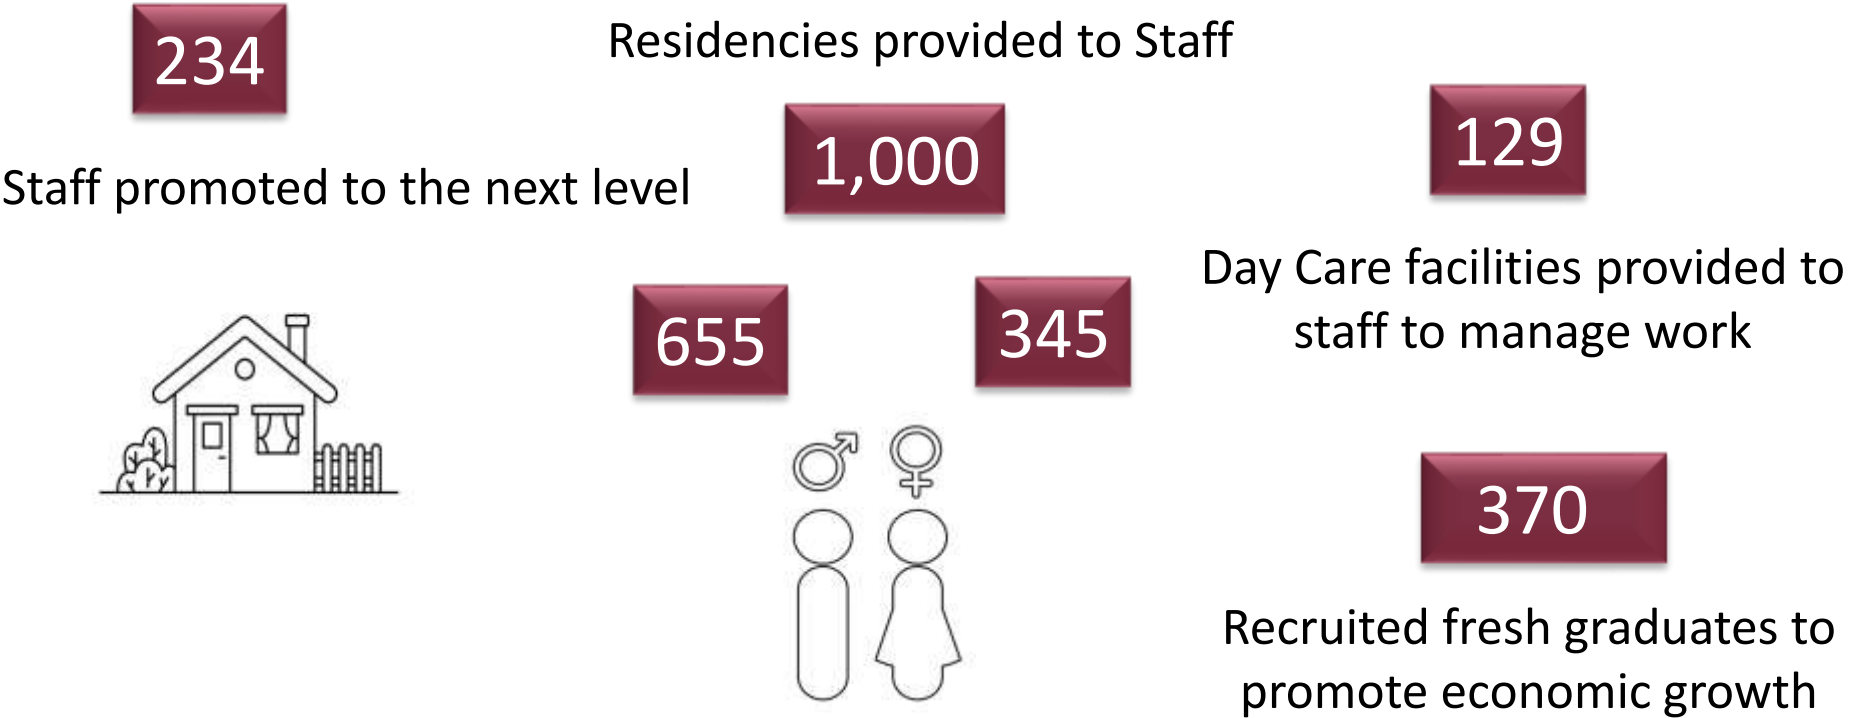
234

Residencies provided to Staff

Staff promoted to the next level

1,000

129

655

345

Day Care facilities provided to staff to manage work

370

Recruited fresh graduates to promote economic growth